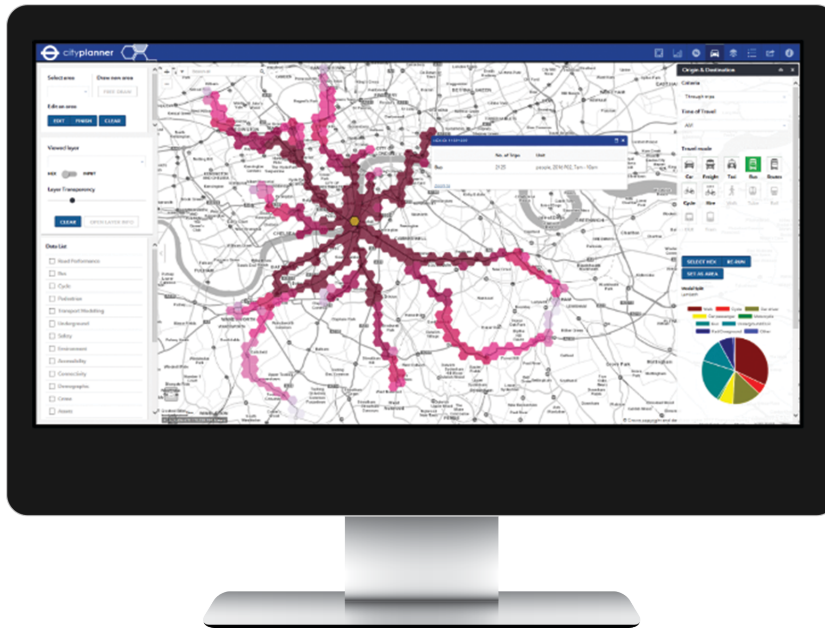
cityplanner

Select area
Draw new area
Edit an area
EDIT
FINISH
CLEAR

View layer
Layer Transparency
CLEAR

Data List
Road Performance
Bus
Cycle
Pedestrian
Transport Modelling
Underground
Safety
Environment
Accessibility
Connectivity
Demographics
Crime
Assets

No. of Trips
Unit
Bus
21.25

Origin & Destination
Criteria
Time of Travel
Travel mode
Car
Freight
Taxi
Bus
Routes
Cycle
Walk
SELECT HEX
RE-RUN
SET AS AREA
Modal Split
Walk
Cycle
Car driver
Car passenger
Motorcycle
Bus
Underground/Rail
Other